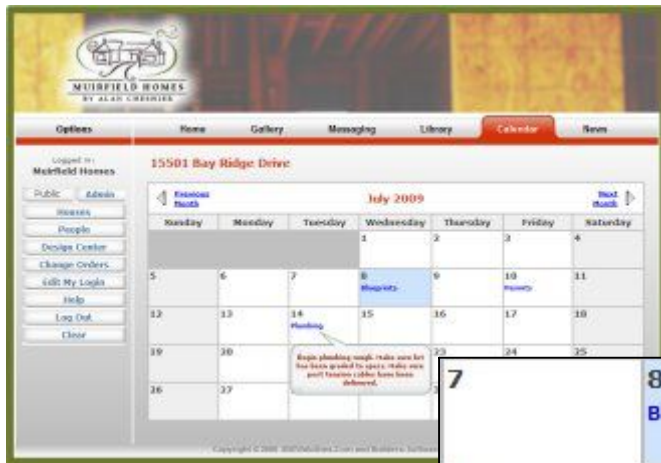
MUIRFIELD HOMES
BY ALAN CHESHIER

Options | Home | Gallery | Messaging | Library | Calendar | News

Logged in:
Muirfield Homes

Public | Admin
Houses
People
Design Center
Change Orders
Edit My Login
Help
Log Out
Close

15501 Bay Ridge Drive

Previous Month | July 2009 | Next Month

| Sunday | Monday | Tuesday | Wednesday | Thursday | Friday | Saturday |
|---|---|---|---|---|---|---|
| | | | 1 | 2 | 3 | 4 |
| 5 | 6 | 7 | 8 Blueprints | 9 | 10 Pavers | 11 |
| 12 | 13 | 14 Plumbing | 15 | 16 | 17 | 18 |
| 19 | 20 | | | 23 | 24 | 25 |
| 26 | 27 | | | | | |

Begin plumbing rough. make sure lot has been graded to specs. make sure pvc/ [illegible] cables have been delivered.

7
8
B

Copyright © 2008 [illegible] and Builders Software